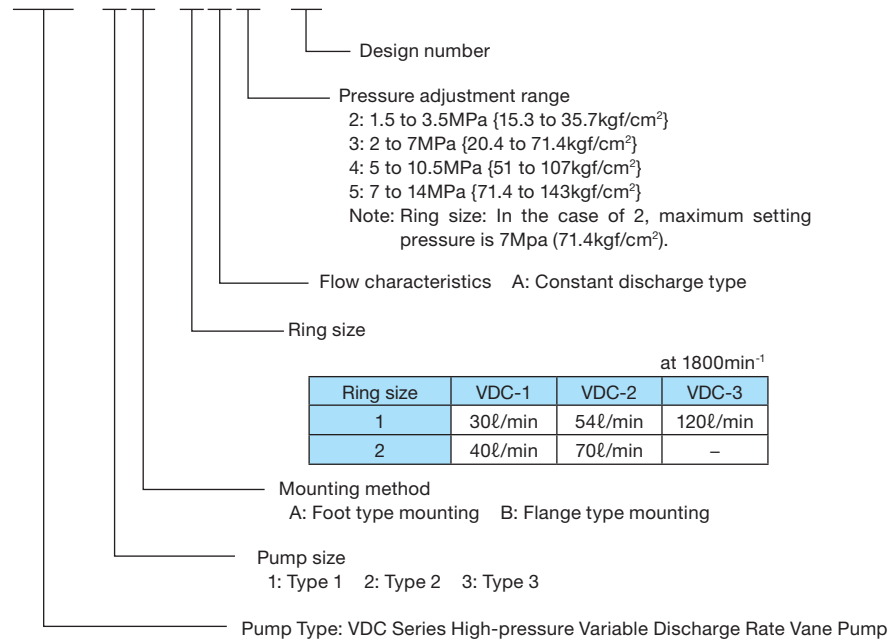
Design number

Pressure adjustment range
2: 1.5 to 3.5MPa {15.3 to 35.7kgf/cm$^2$}
3: 2 to 7MPa {20.4 to 71.4kgf/cm$^2$}
4: 5 to 10.5MPa {51 to 107kgf/cm$^2$}
5: 7 to 14MPa {71.4 to 143kgf/cm$^2$}
Note: Ring size: In the case of 2, maximum setting pressure is 7Mpa (71.4kgf/cm$^2$).

Flow characteristics A: Constant discharge type

Ring size

at 1800min$^{-1}$

| Ring size | VDC-1 | VDC-2 | VDC-3 |
|---|---|---|---|
| 1 | 30ℓ/min | 54ℓ/min | 120ℓ/min |
| 2 | 40ℓ/min | 70ℓ/min | – |

Mounting method
A: Foot type mounting B: Flange type mounting

Pump size
1: Type 1 2: Type 2 3: Type 3

Pump Type: VDC Series High-pressure Variable Discharge Rate Vane Pump